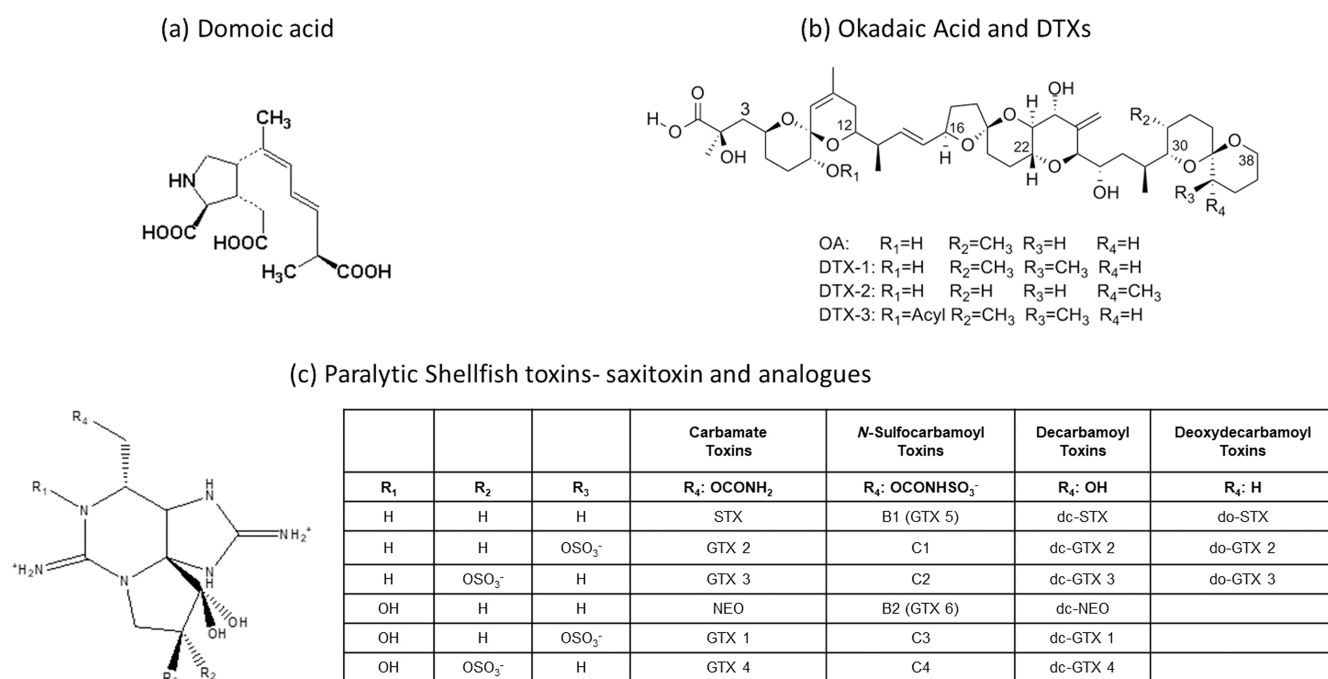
(a) Domoic acid

$CH_3$
HN
HOOC
HOOC
$H_3C$
COOH

(b) Okadaic Acid and DTXs

H O
O
3
OH
O
12
O
$OR_1$
16
H
O
O
22
OH
H
H
OH
$R_2$
30
O
38
$R_3$
$R_4$

OA: $R_1$=H $R_2$=$CH_3$ $R_3$=H $R_4$=H
DTX-1: $R_1$=H $R_2$=$CH_3$ $R_3$=$CH_3$ $R_4$=H
DTX-2: $R_1$=H $R_2$=H $R_3$=H $R_4$=$CH_3$
DTX-3: $R_1$=Acyl $R_2$=$CH_3$ $R_3$=$CH_3$ $R_4$=H

(c) Paralytic Shellfish toxins- saxitoxin and analogues

$R_4$
$R_1$
N
H
N
$NH_2^+$
$^+H_2N$
N
N
H
OH
OH
$R_3$
$R_2$

| | | | Carbamate Toxins | *N*-Sulfocarbamoyl Toxins | Decarbamoyl Toxins | Deoxydecarbamoyl Toxins |
|---|---|---|---|---|---|---|
| $R_1$ | $R_2$ | $R_3$ | $R_4$: $OCONH_2$ | $R_4$: $OCONHSO_3^-$ | $R_4$: OH | $R_4$: H |
| H | H | H | STX | B1 (GTX 5) | dc-STX | do-STX |
| H | H | $OSO_3^-$ | GTX 2 | C1 | dc-GTX 2 | do-GTX 2 |
| H | $OSO_3^-$ | H | GTX 3 | C2 | dc-GTX 3 | do-GTX 3 |
| OH | H | H | NEO | B2 (GTX 6) | dc-NEO | |
| OH | H | $OSO_3^-$ | GTX 1 | C3 | dc-GTX 1 | |
| OH | $OSO_3^-$ | H | GTX 4 | C4 | dc-GTX 4 | |